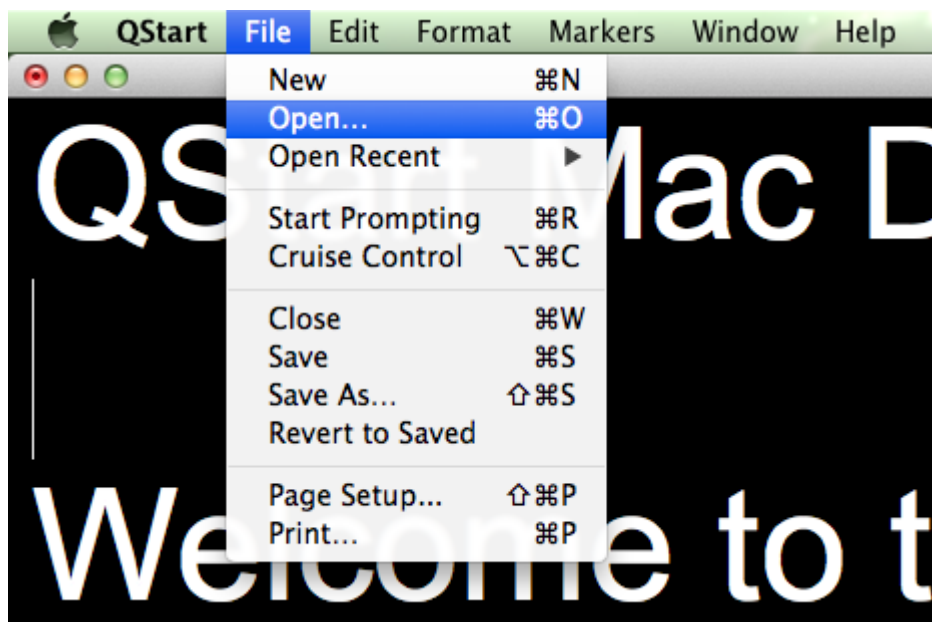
QStart File Edit Format Markers Window Help

New ⌘N
Open... ⌘O
Open Recent ▶

Start Prompting ⌘R
Cruise Control ⌥⌘C

Close ⌘W
Save ⌘S
Save As... ⇧⌘S
Revert to Saved

Page Setup... ⇧⌘P
Print... ⌘P

QS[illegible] Mac D

We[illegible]e to t